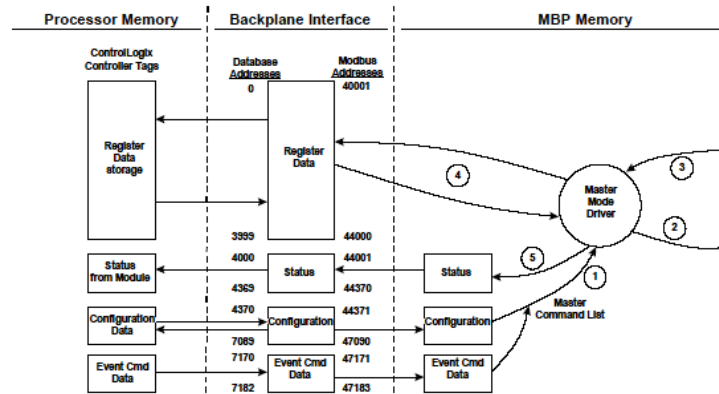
Processor Memory

Backplane Interface

MBP Memory

ControlLogix Controller Tags

Database Addresses

Modbus Addresses

0

40001

Register Data storage

Register Data

4

3

Master Mode Driver

2

3999

44000

4000

44001

Status from Module

Status

Status

5

1

4369

44370

4370

44371

Master Command List

Configuration Data

Configuration

Configuration

7089

47090

7170

47171

Event Cmd Data

Event Cmd Data

Event Cmd Data

7182

47183